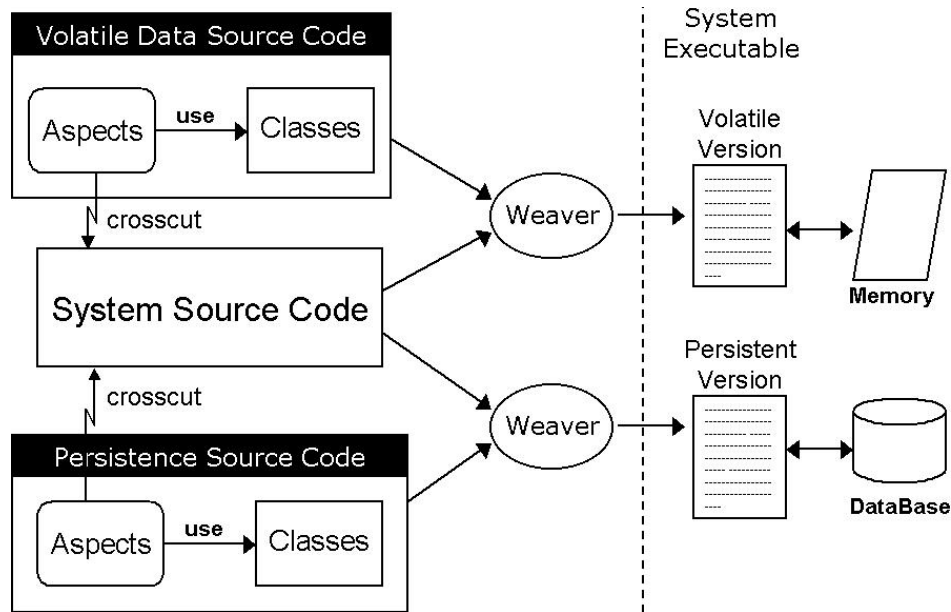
Volatile Data Source Code

Aspects

use

Classes

crosscut

System Source Code

crosscut

Persistence Source Code

Aspects

use

Classes

Weaver

Weaver

System Executable

Volatile Version

Memory

Persistent Version

DataBase